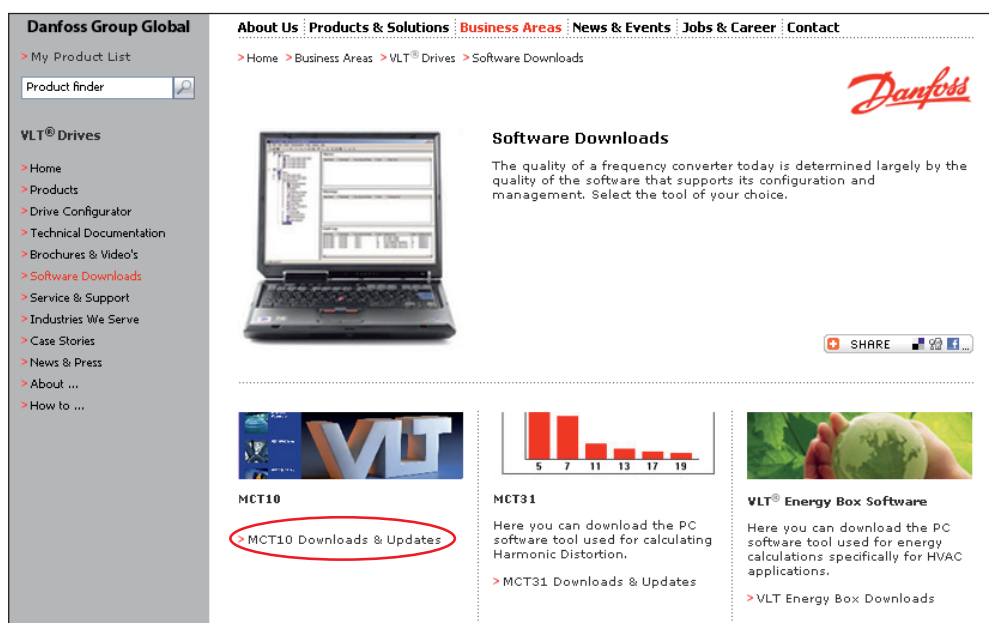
Danfoss Group Global

> My Product List

Product finder

VLT® Drives

> Home
> Products
> Drive Configurator
> Technical Documentation
> Brochures & Video's
> Software Downloads
> Service & Support
> Industries We Serve
> Case Stories
> News & Press
> About ...
> How to ...

About Us | Products & Solutions | Business Areas | News & Events | Jobs & Career | Contact

> Home > Business Areas > VLT® Drives > Software Downloads

Danfoss

Software Downloads

The quality of a frequency converter today is determined largely by the quality of the software that supports its configuration and management. Select the tool of your choice.

SHARE

VLT

MCT10

> MCT10 Downloads & Updates

5 7 11 13 17 19

MCT31

Here you can download the PC software tool used for calculating Harmonic Distortion.

> MCT31 Downloads & Updates

VLT® Energy Box Software

Here you can download the PC software tool used for energy calculations specifically for HVAC applications.

> VLT Energy Box Downloads